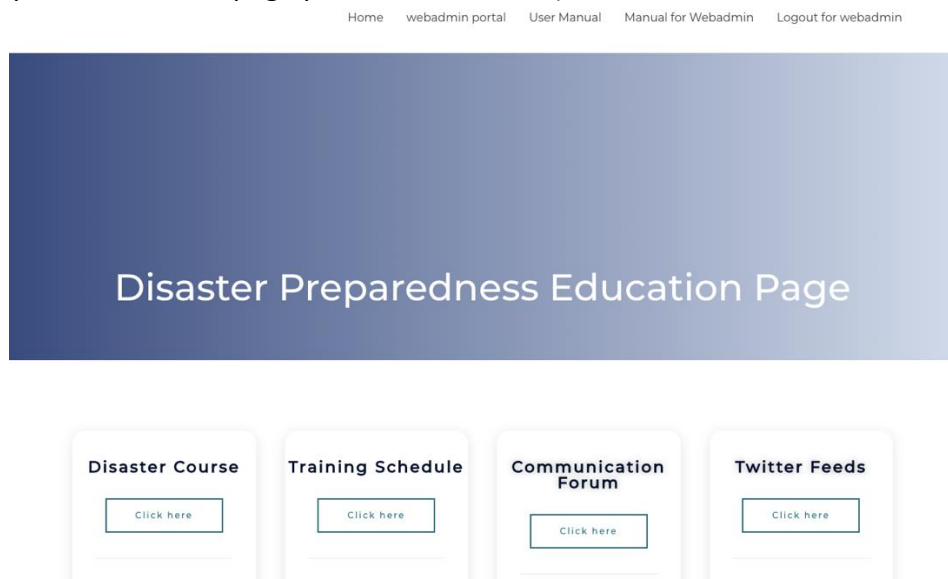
Home webadmin portal User Manual Manual for Webadmin Logout for webadmin

Disaster Preparedness Education Page

Disaster Course

Click here

Training Schedule

Click here

Communication Forum

Click here

Twitter Feeds

Click here